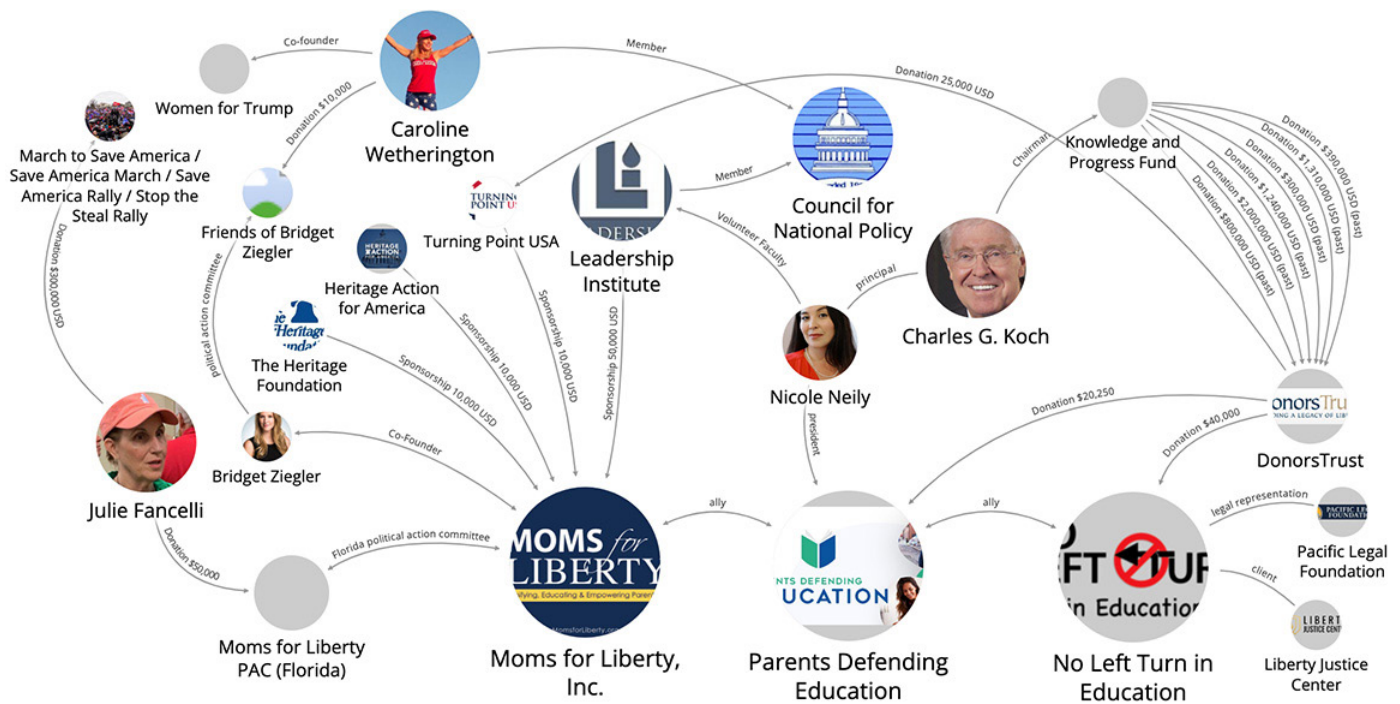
Co-founder

Member

Women for Trump

Caroline Wetherington

Donation 25,000 USD

March to Save America / Save America March / Save America Rally / Stop the Steal Rally

Donation $10,000

Knowledge and Progress Fund

Chairman

Donation $390,000 USD (past)
Donation $1,310,000 USD (past)
Donation $300,000 USD (past)
Donation $1,240,000 USD (past)
Donation $2,000,000 USD (past)
Donation $800,000 USD (past)

Friends of Bridget Ziegler

TURNING POINT USA

Turning Point USA

LEADERSHIP

Leadership Institute

Member

Council for National Policy

Volunteer Faculty

Charles G. Koch

principal

HERITAGE ACTION

Heritage Action for America

The Heritage Foundation

Donation $300,000 USD

political action committee

Sponsorship 10,000 USD

Sponsorship 10,000 USD

Sponsorship 10,000 USD

Sponsorship 50,000 USD

Nicole Neily

president

DonorsTrust

Donation $20,250

Donation $40,000

Julie Fancelli

Bridget Ziegler

Co-Founder

Donation $50,000

Florida political action committee

MOMS for LIBERTY

Moms for Liberty PAC (Florida)

Moms for Liberty, Inc.

ally

ally

PARENTS DEFENDING EDUCATION

Parents Defending Education

NO LEFT TURN in Education

No Left Turn in Education

legal representation

PACIFIC LEGAL FOUNDATION

Pacific Legal Foundation

client

LIBERTY JUSTICE CENTER

Liberty Justice Center